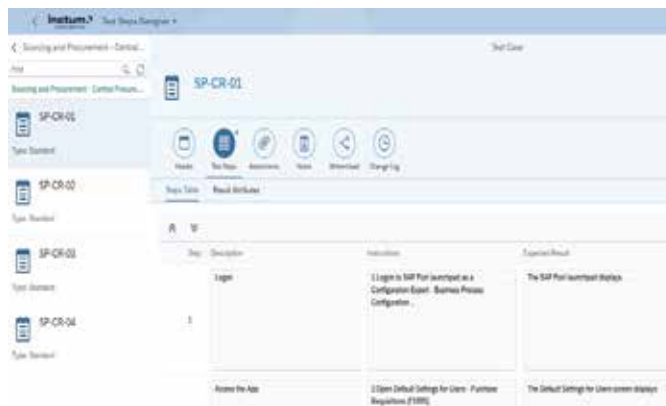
Inetum. Test Steps Designer

< Sourcing and Procurement - Central...

Find

Sourcing and Procurement - Central Procure...

SP-CR-01
Type: Standard

SP-CR-02
Type: Standard

SP-CR-03
Type: Standard

SP-CR-04
Type: Standard

Test Case

SP-CR-01

Header | Test Steps | Associations | Notes | Where Used | Change Log

Steps Table | Result Attributes

| Step | Description | Instructions | Expected Result |
|---|---|---|---|
| 1 | Log on | 1. Log on to SAP Fiori launchpad as a Configuration Expert - Business Process Configuration... | The SAP Fiori launchpad displays. |
| | Access the App | 2. Open Default Settings for Users - Purchase Requisitions (F1095). | The Default Settings for Users screen displays. |